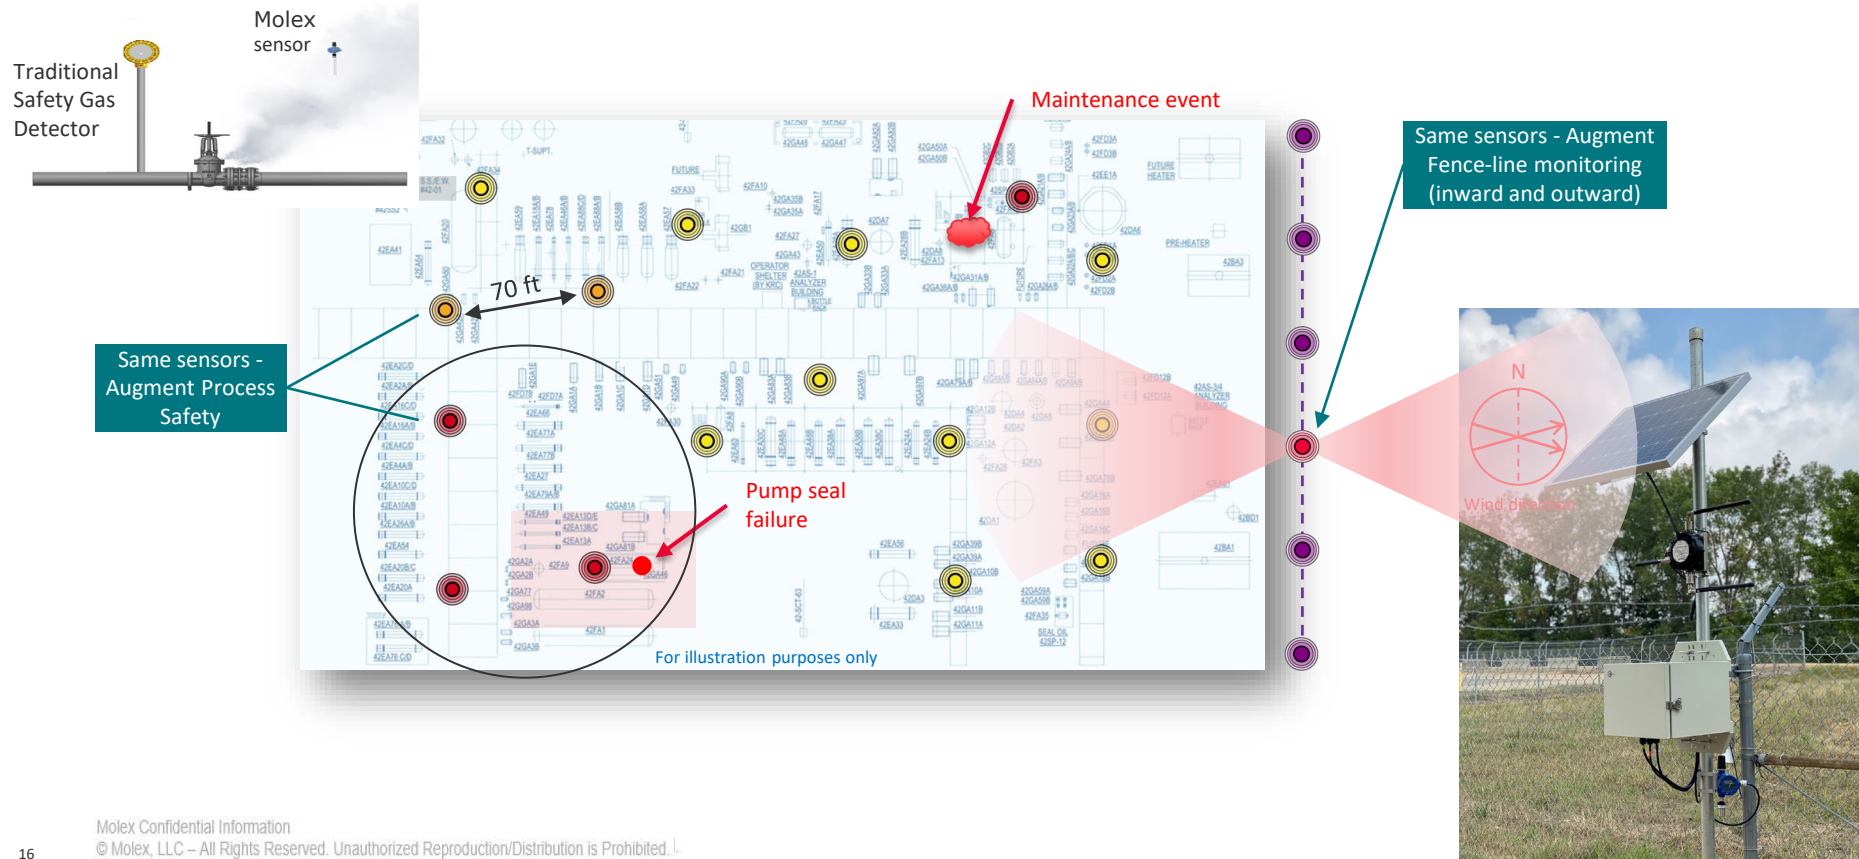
Traditional Safety Gas Detector

Molex sensor

Maintenance event

Same sensors - Augment Fence-line monitoring (inward and outward)

70 ft

Same sensors - Augment Process Safety

Pump seal failure

For illustration purposes only

N

Wind direction

16

Molex Confidential Information
© Molex, LLC – All Rights Reserved. Unauthorized Reproduction/Distribution is Prohibited.